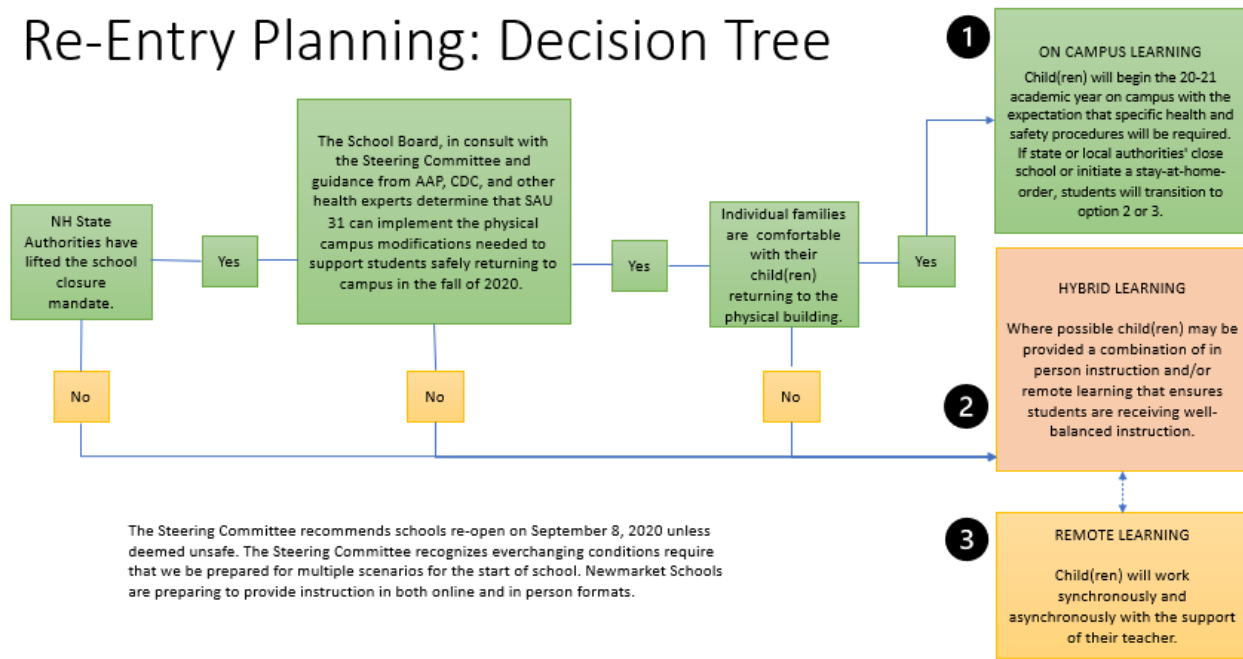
Re-Entry Planning: Decision Tree

NH State Authorities have lifted the school closure mandate.

Yes

No

The School Board, in consult with the Steering Committee and guidance from AAP, CDC, and other health experts determine that SAU 31 can implement the physical campus modifications needed to support students safely returning to campus in the fall of 2020.

Yes

No

Individual families are comfortable with their child(ren) returning to the physical building.

Yes

No

1

ON CAMPUS LEARNING

Child(ren) will begin the 20-21 academic year on campus with the expectation that specific health and safety procedures will be required. If state or local authorities' close school or initiate a stay-at-home-order, students will transition to option 2 or 3.

HYBRID LEARNING

Where possible child(ren) may be provided a combination of in person instruction and/or remote learning that ensures students are receiving well-balanced instruction.

2

3

REMOTE LEARNING

Child(ren) will work synchronously and asynchronously with the support of their teacher.

The Steering Committee recommends schools re-open on September 8, 2020 unless deemed unsafe. The Steering Committee recognizes everchanging conditions require that we be prepared for multiple scenarios for the start of school. Newmarket Schools are preparing to provide instruction in both online and in person formats.